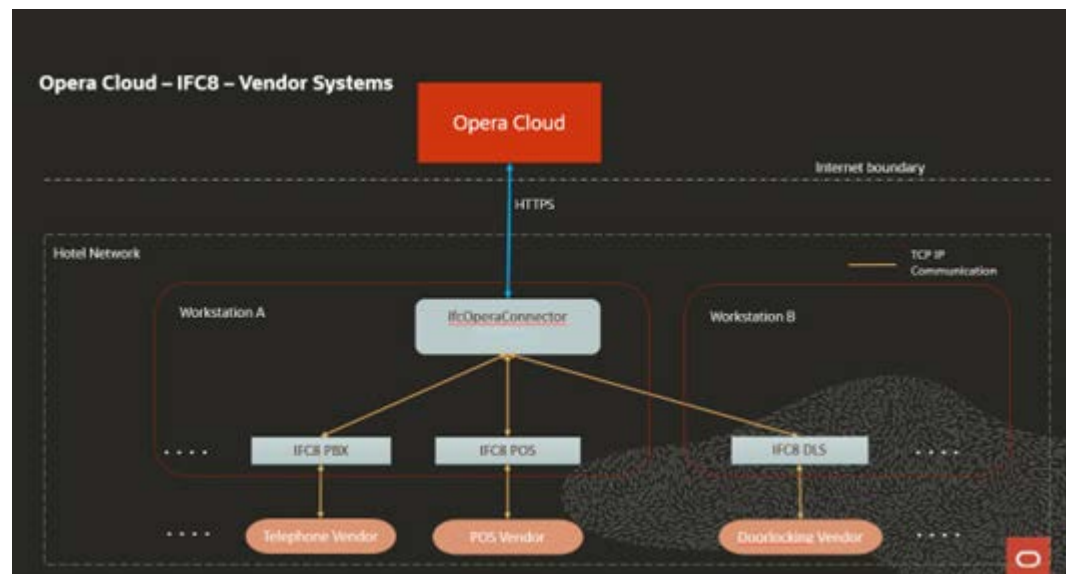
Opera Cloud – IFC8 – Vendor Systems

Opera Cloud

Internet boundary

HTTPS

Hotel Network

TCP IP Communication

Workstation A

IfcOperaConnector

Workstation B

....

IFC8 PBX

IFC8 POS

IFC8 DLS

....

....

Telephone Vendor

POS Vendor

Doorlocking Vendor

....